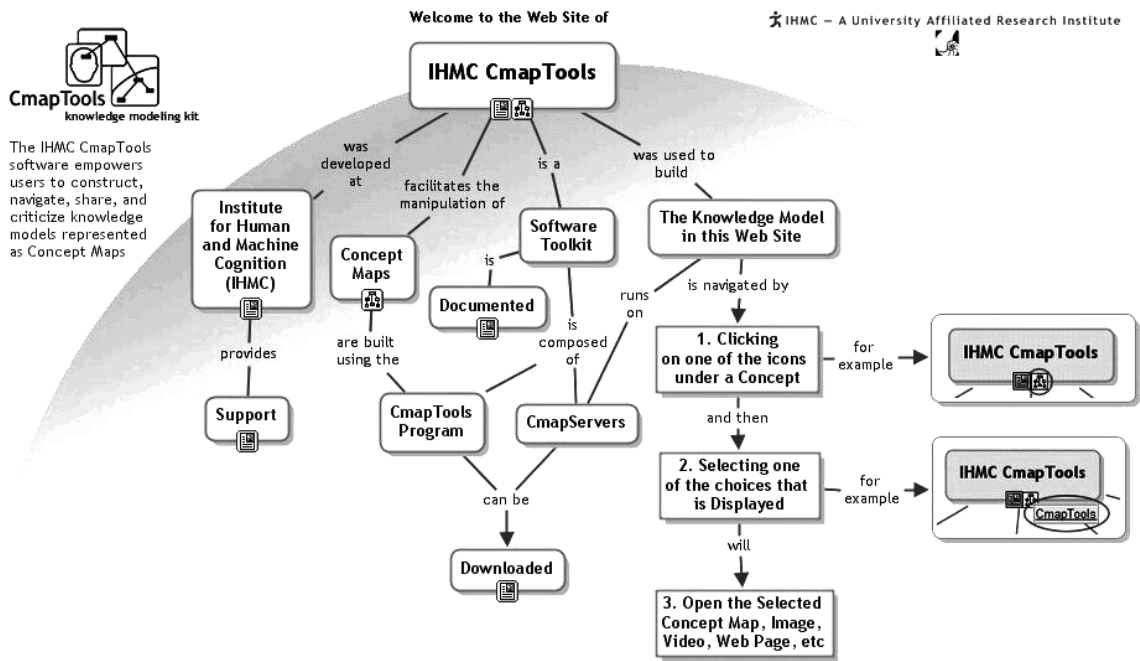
Welcome to the Web Site of

IHMC – A University Affiliated Research Institute

CmapTools
knowledge modeling kit

The IHMC CmapTools software empowers users to construct, navigate, share, and criticize knowledge models represented as Concept Maps

IHMC CmapTools

was developed at

facilitates the manipulation of

is a

was used to build

Institute for Human and Machine Cognition (IHMC)

Concept Maps

Software Toolkit

The Knowledge Model in this Web Site

is

Documented

runs on

is navigated by

provides

are built using the

is composed of

1. Clicking on one of the icons under a Concept

for example

IHMC CmapTools

Support

CmapTools Program

CmapServers

and then

2. Selecting one of the choices that is Displayed

for example

IHMC CmapTools

CmapTools

can be

will

Downloaded

3. Open the Selected Concept Map, Image, Video, Web Page, etc